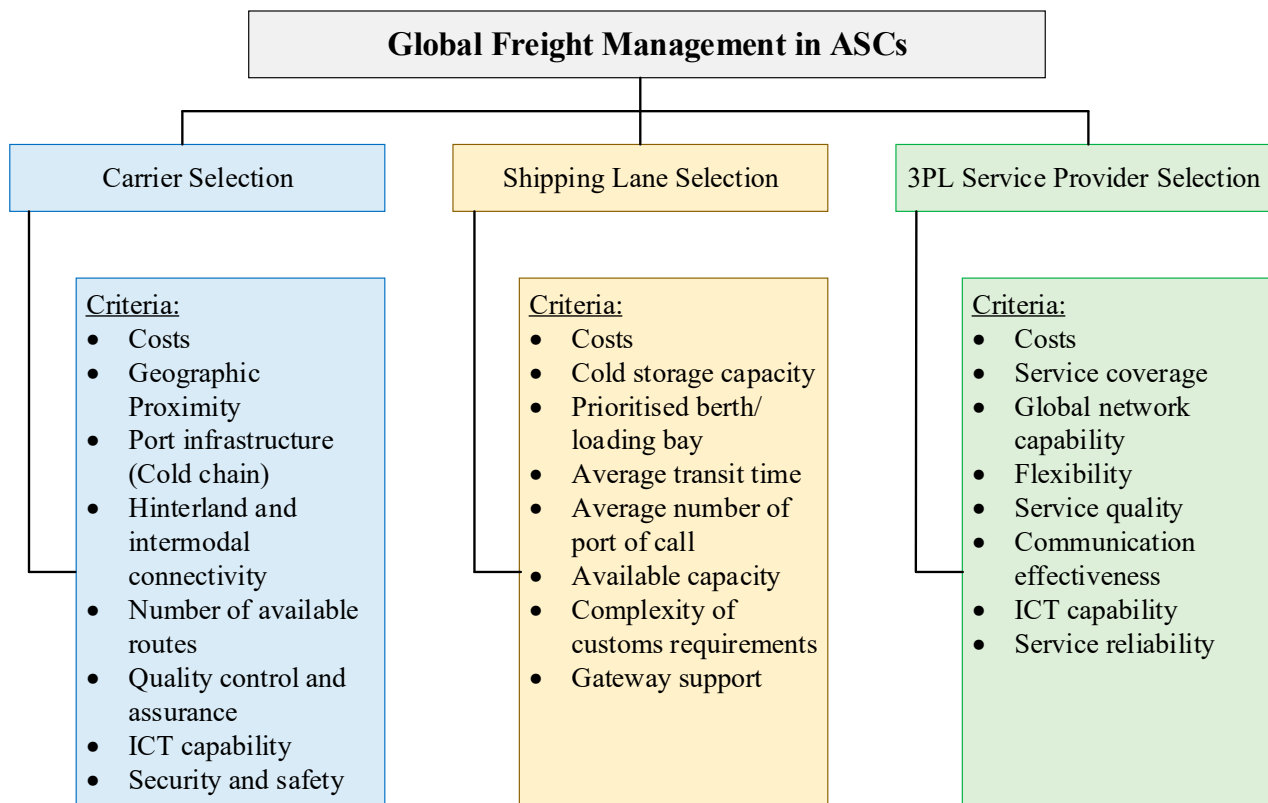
Global Freight Management in ASCs

Carrier Selection

Criteria:
- Costs
- Geographic Proximity
- Port infrastructure (Cold chain)
- Hinterland and intermodal connectivity
- Number of available routes
- Quality control and assurance
- ICT capability
- Security and safety

Shipping Lane Selection

Criteria:
- Costs
- Cold storage capacity
- Prioritised berth/ loading bay
- Average transit time
- Average number of port of call
- Available capacity
- Complexity of customs requirements
- Gateway support

3PL Service Provider Selection

Criteria:
- Costs
- Service coverage
- Global network capability
- Flexibility
- Service quality
- Communication effectiveness
- ICT capability
- Service reliability